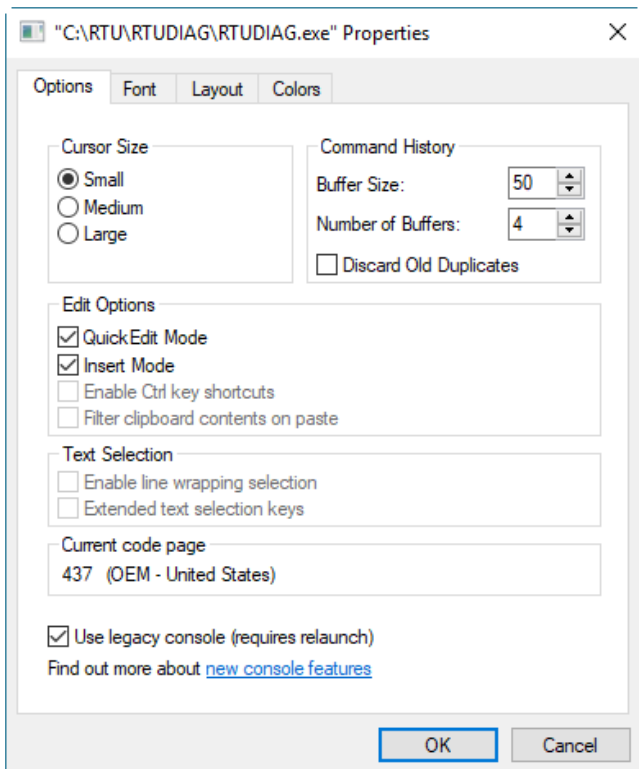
"C:\RTU\RTUDIAG\RTUDIAG.exe" Properties

Options | Font | Layout | Colors

Cursor Size
Small
Medium
Large

Command History
Buffer Size: 50
Number of Buffers: 4
Discard Old Duplicates

Edit Options
QuickEdit Mode
Insert Mode
Enable Ctrl key shortcuts
Filter clipboard contents on paste

Text Selection
Enable line wrapping selection
Extended text selection keys

Current code page
437 (OEM - United States)

Use legacy console (requires relaunch)
Find out more about new console features

OK
Cancel